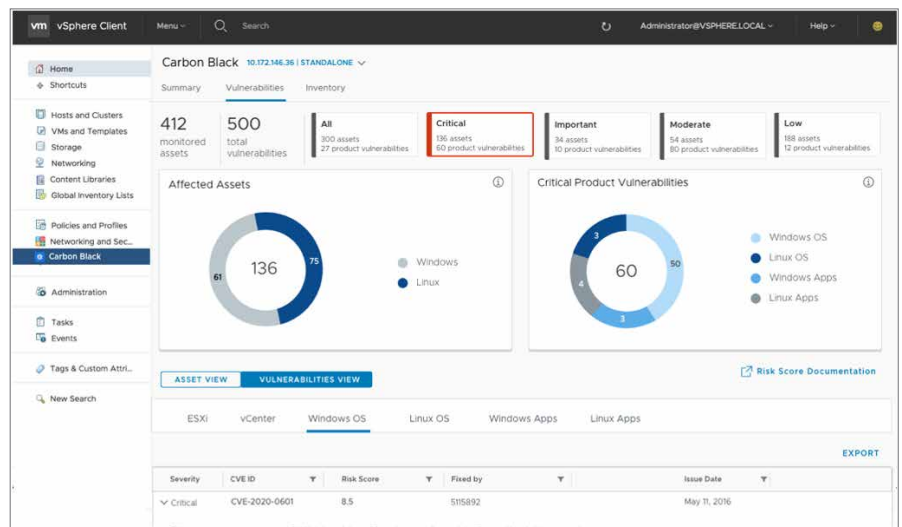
vm vSphere Client Menu Search Administrator@VSPHERE.LOCAL Help

Home
Shortcuts
Hosts and Clusters
VMs and Templates
Storage
Networking
Content Libraries
Global Inventory Lists
Policies and Profiles
Networking and Sec...
Carbon Black
Administration
Tasks
Events
Tags & Custom Attri...
New Search

Carbon Black 10.172.146.36 | STANDALONE

Summary Vulnerabilities Inventory

412 monitored assets
500 total vulnerabilities

All
300 assets
27 product vulnerabilities

Critical
136 assets
60 product vulnerabilities

Important
34 assets
10 product vulnerabilities

Moderate
54 assets
80 product vulnerabilities

Low
188 assets
12 product vulnerabilities

Affected Assets
136
61
75
Windows
Linux

Critical Product Vulnerabilities
60
3
50
4
3
Windows OS
Linux OS
Windows Apps
Linux Apps

ASSET VIEW VULNERABILITIES VIEW

Risk Score Documentation

ESXi vCenter Windows OS Linux OS Windows Apps Linux Apps

EXPORT

| Severity | CVE ID | Risk Score | Fixed by | Issue Date |
|---|---|---|---|---|
| Critical | CVE-2020-0601 | 8.5 | 5115892 | May 11, 2016 |